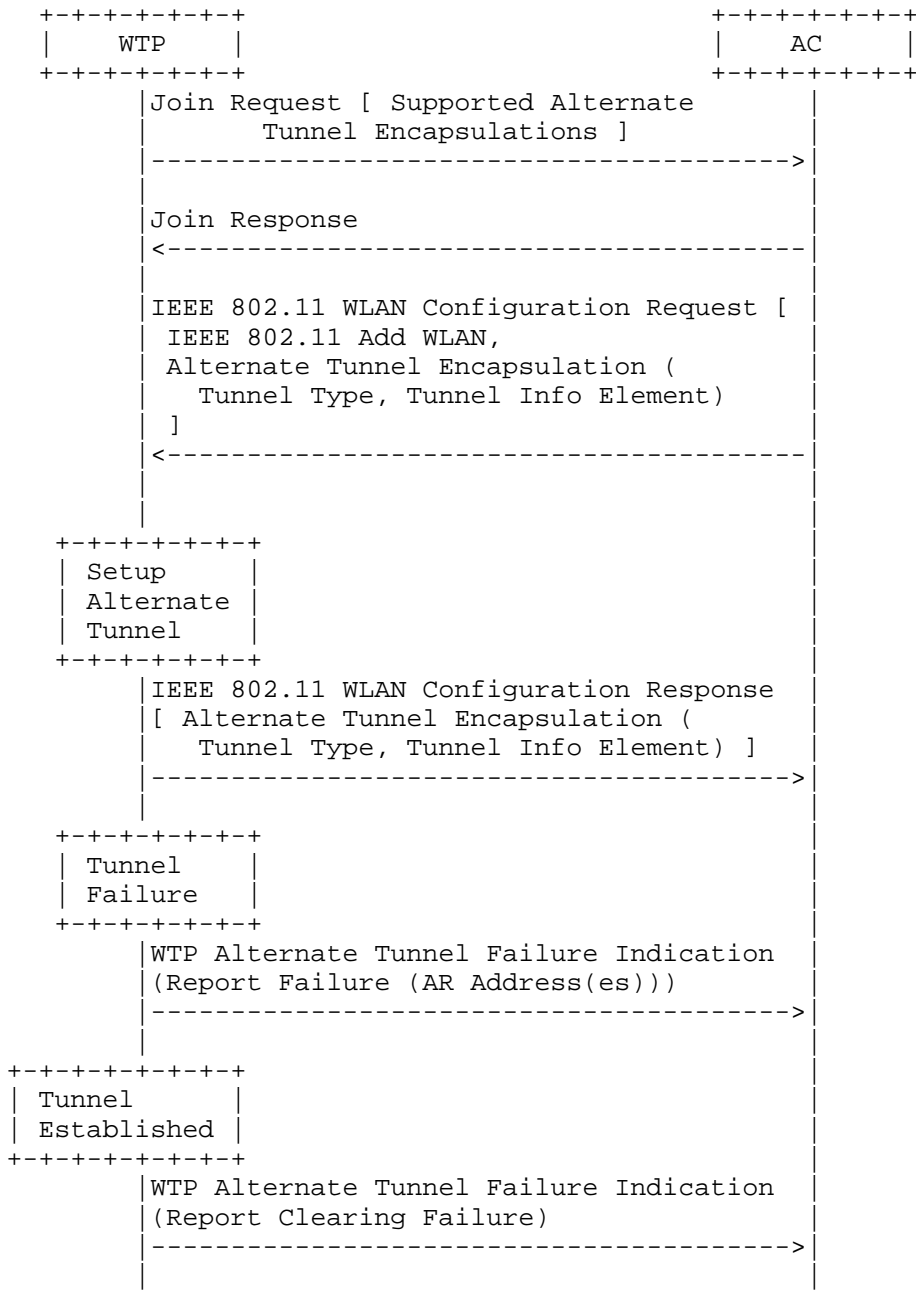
WTP

AC

Join Request [ Supported Alternate Tunnel Encapsulations ]

Join Response

IEEE 802.11 WLAN Configuration Request [ IEEE 802.11 Add WLAN, Alternate Tunnel Encapsulation ( Tunnel Type, Tunnel Info Element) ]

Setup Alternate Tunnel

IEEE 802.11 WLAN Configuration Response [ Alternate Tunnel Encapsulation ( Tunnel Type, Tunnel Info Element) ]

Tunnel Failure

WTP Alternate Tunnel Failure Indication (Report Failure (AR Address(es)))

Tunnel Established

WTP Alternate Tunnel Failure Indication (Report Clearing Failure)